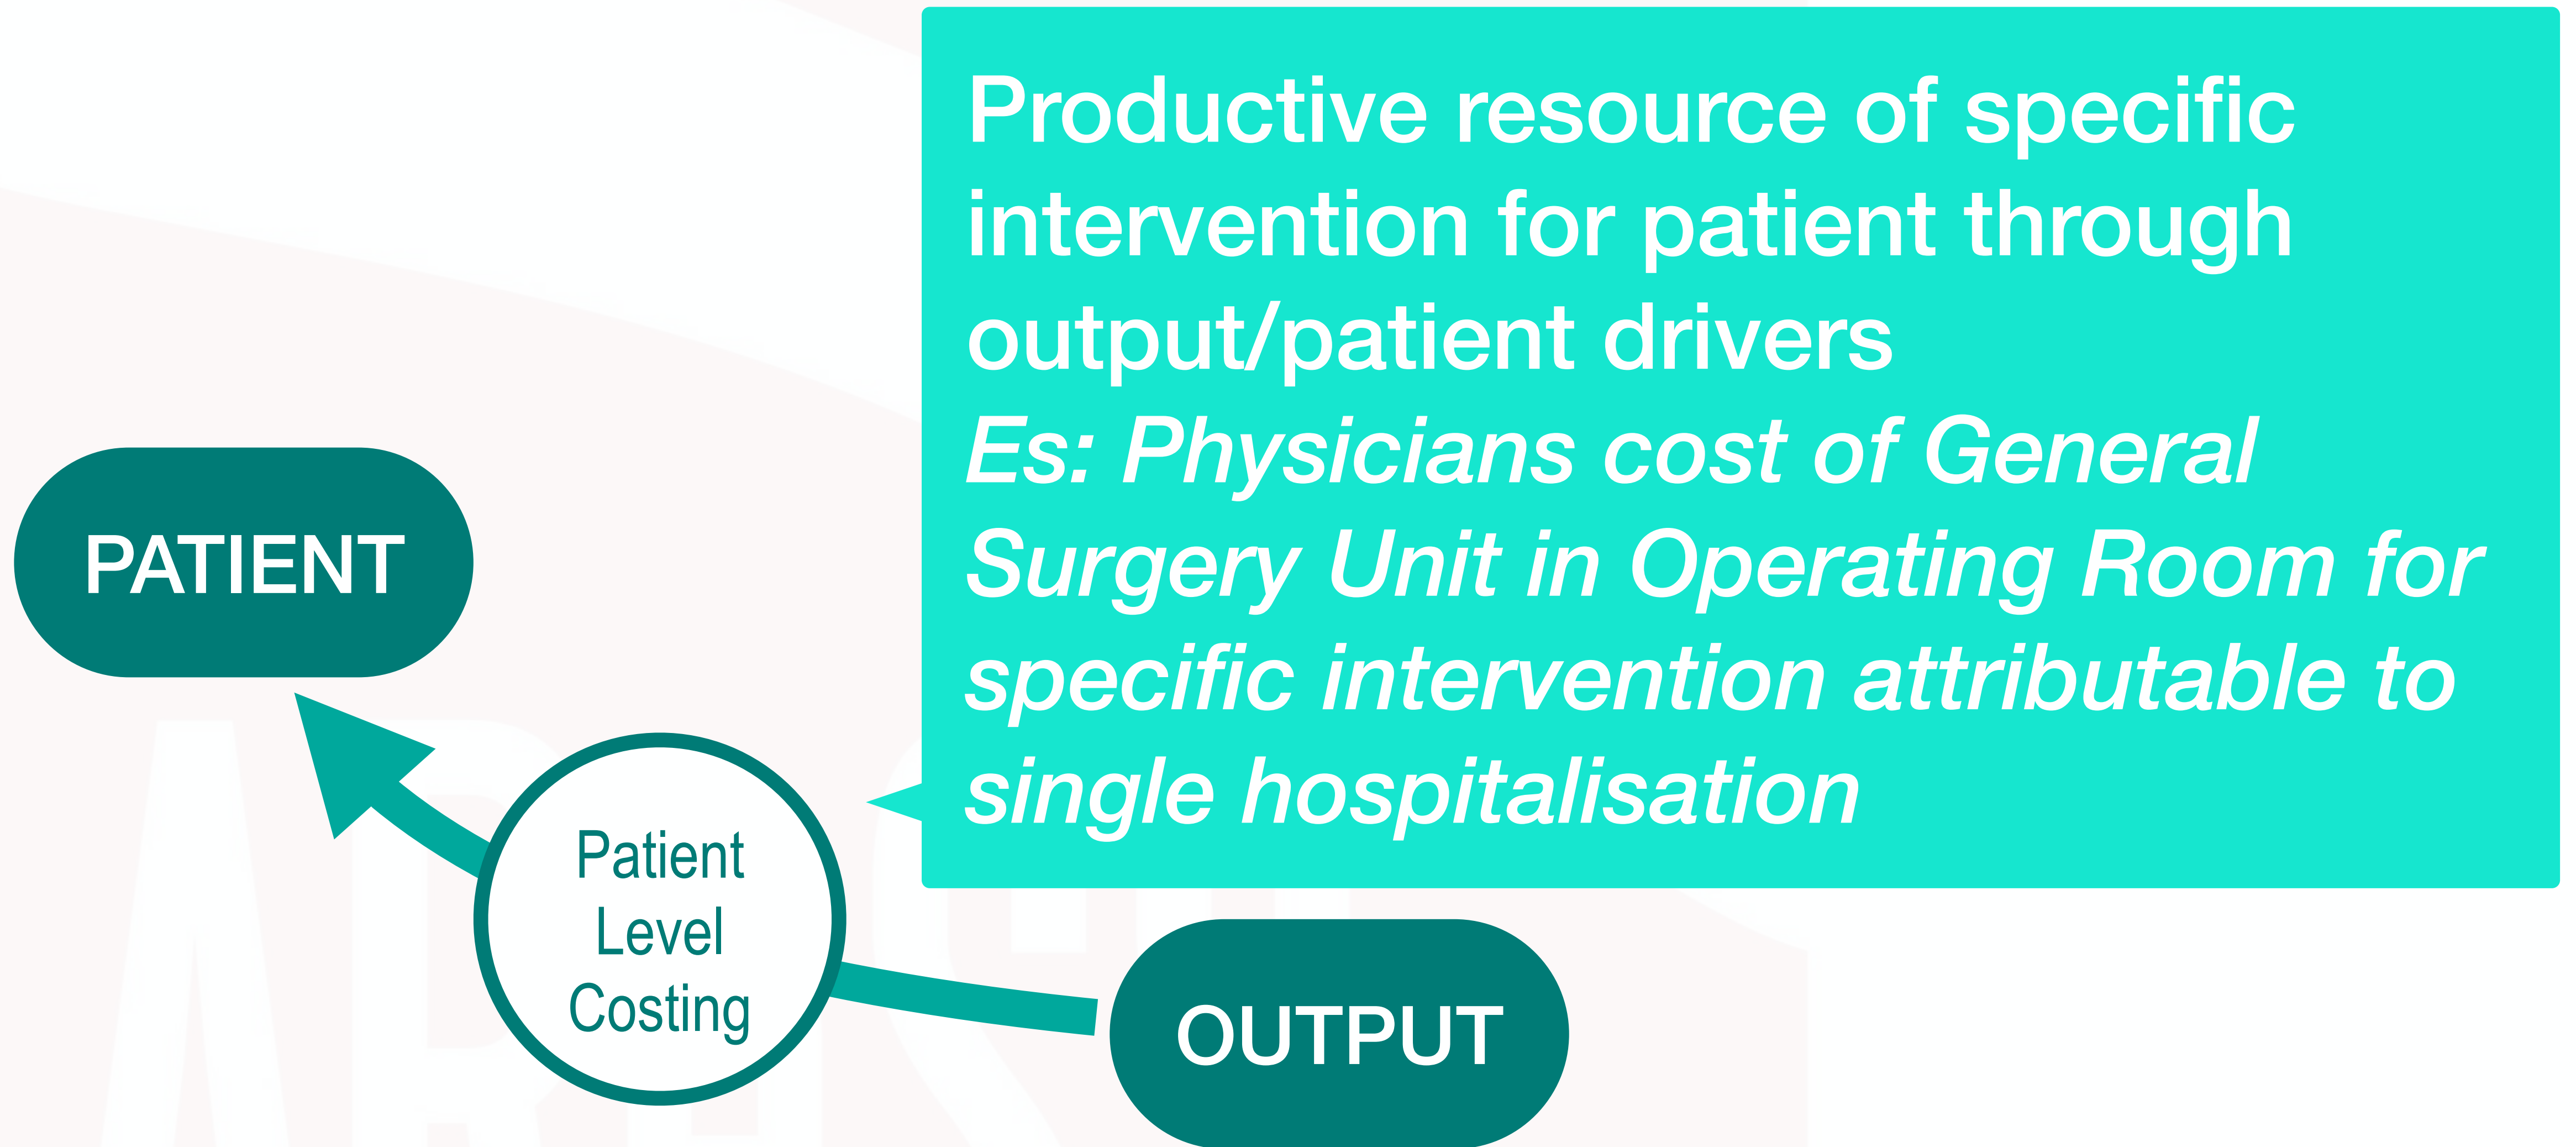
Productive resource of specific intervention for patient through output/patient drivers
Es: Physicians cost of General Surgery Unit in Operating Room for specific intervention attributable to single hospitalisation

PATIENT

Patient Level Costing

OUTPUT